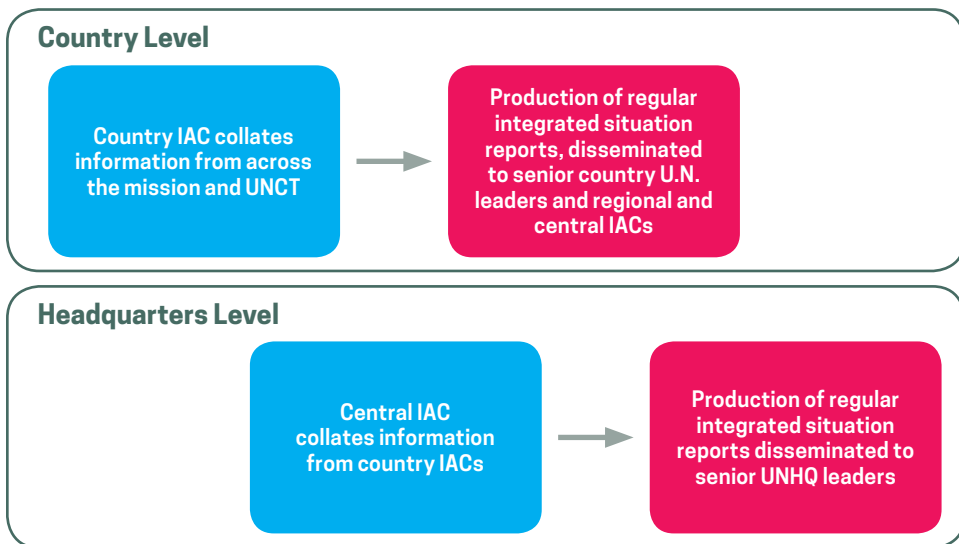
Country Level

Country IAC collates information from across the mission and UNCT

Production of regular integrated situation reports, disseminated to senior country U.N. leaders and regional and central IACs

Headquarters Level

Central IAC collates information from country IACs

Production of regular integrated situation reports disseminated to senior UNHQ leaders